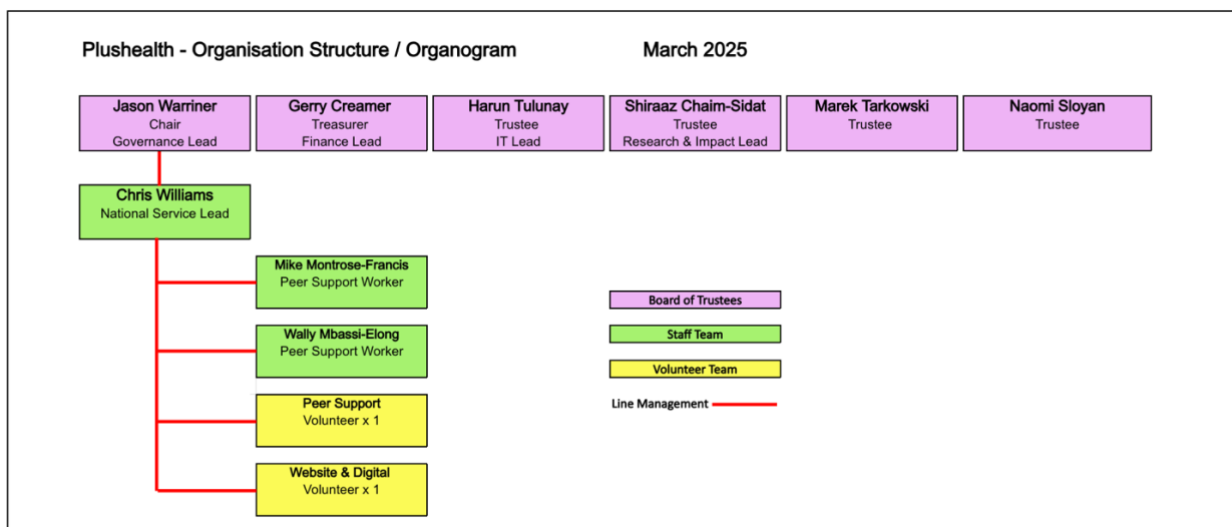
Plushealth - Organisation Structure / Organogram

March 2025

Jason Warriner
Chair
Governance Lead

Gerry Creamer
Treasurer
Finance Lead

Harun Tulunay
Trustee
IT Lead

Shiraaz Chaim-Sidat
Trustee
Research & Impact Lead

Marek Tarkowski
Trustee

Naomi Sloyan
Trustee

Chris Williams
National Service Lead

Mike Montrose-Francis
Peer Support Worker

Wally Mbassi-Elong
Peer Support Worker

Peer Support
Volunteer x 1

Website & Digital
Volunteer x 1

Board of Trustees

Staff Team

Volunteer Team

Line Management